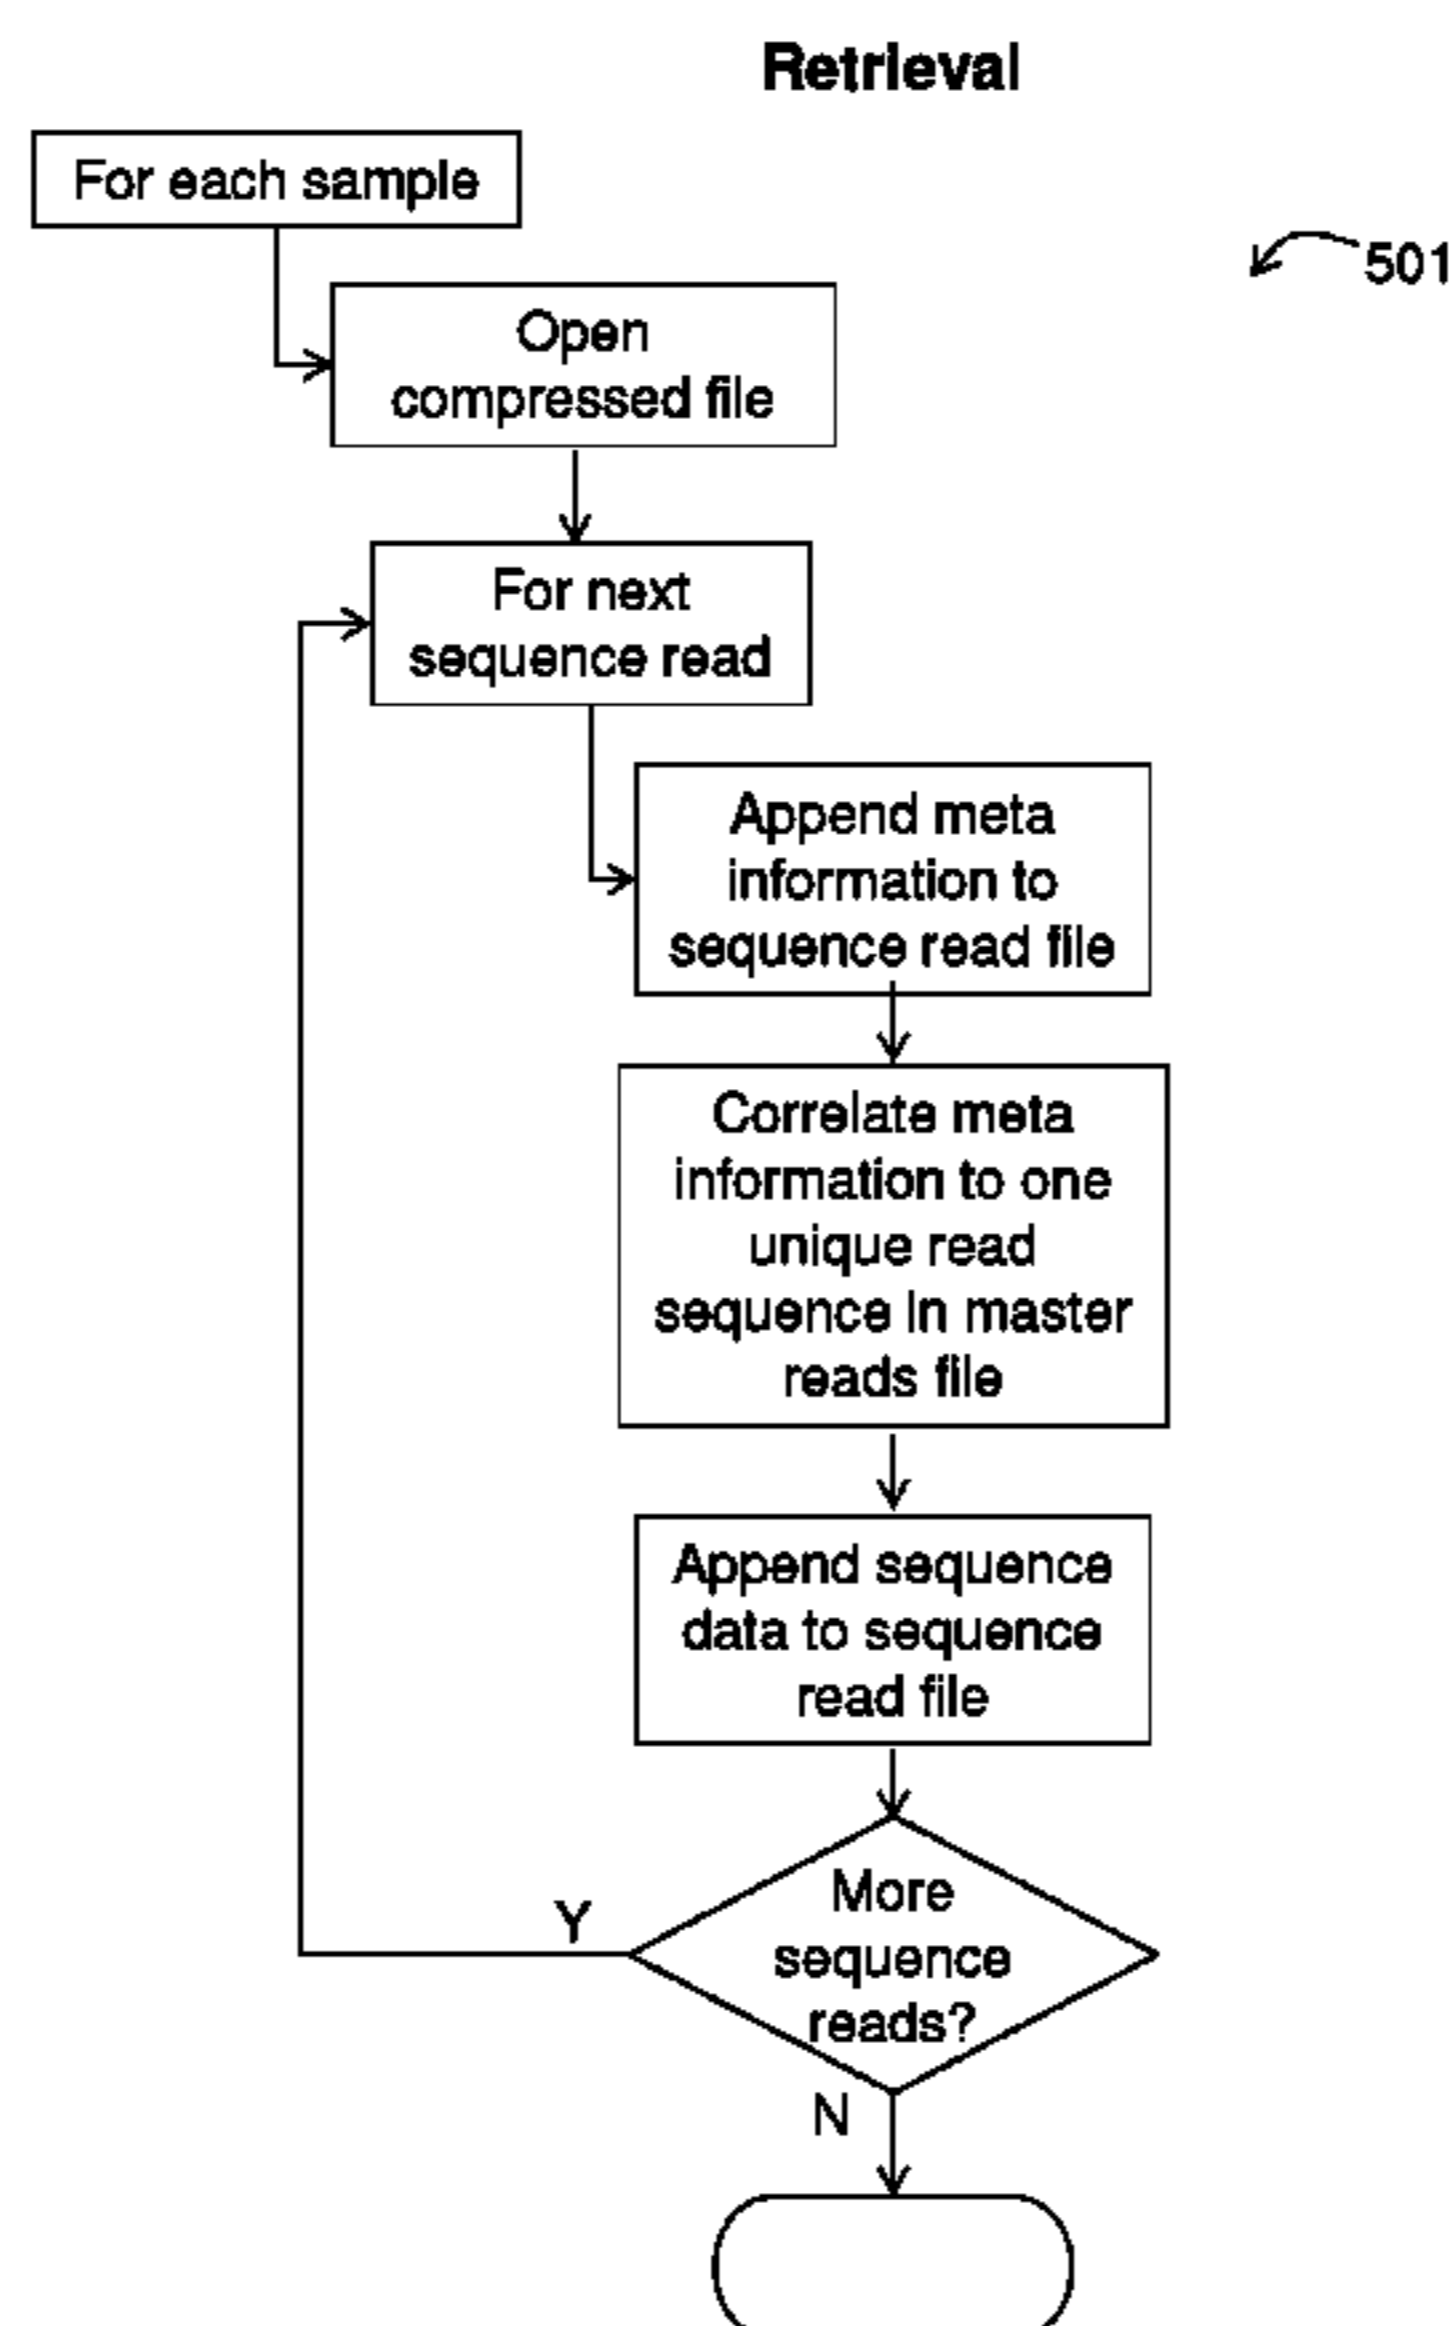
Retrieval

501

For each sample

Open compressed file

For next sequence read

Append meta information to sequence read file

Correlate meta information to one unique read sequence in master reads file

Append sequence data to sequence read file

More sequence reads?

Y

N